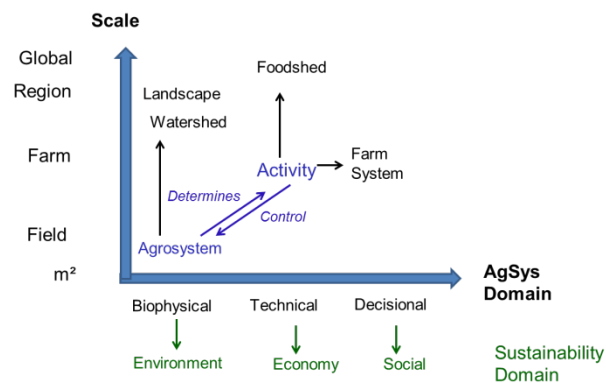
Scale

Global

Region

Farm

Field

m²

Foodshed

Landscape

Watershed

Activity

Farm System

Determines

Control

Agrosystem

AgSys Domain

Biophysical

Technical

Decisional

Environment

Economy

Social

Sustainability Domain